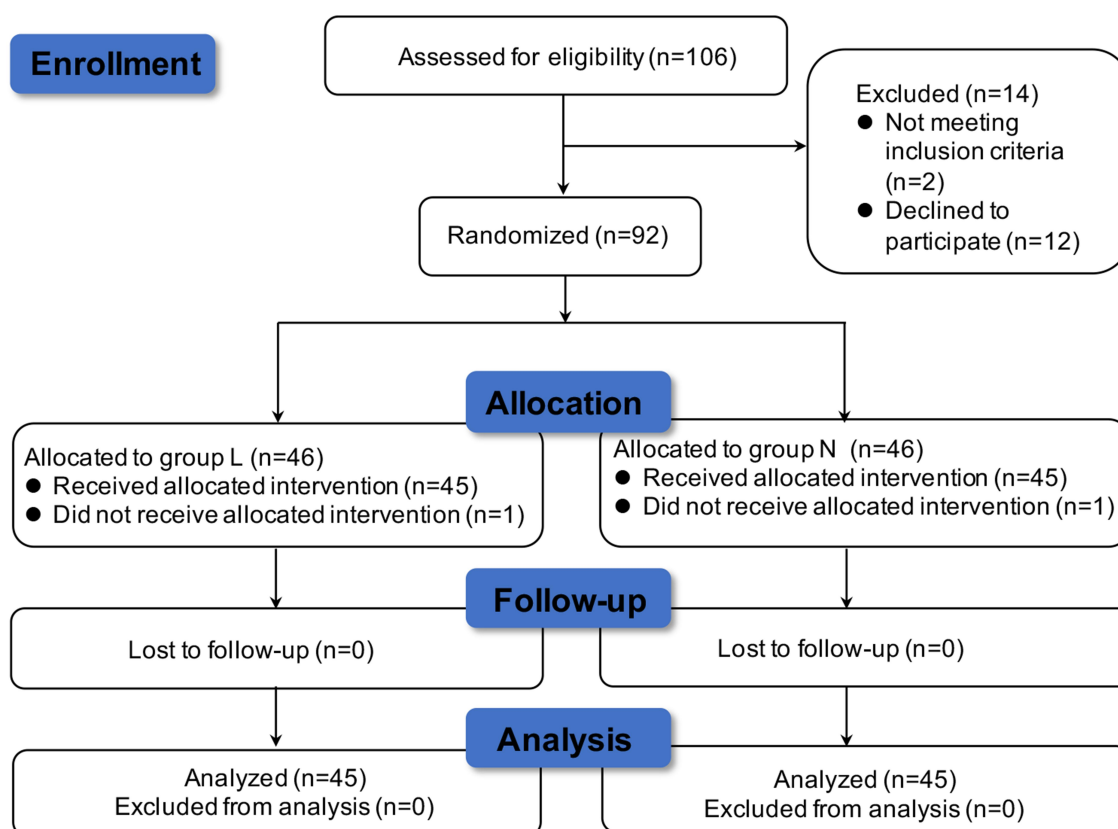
Enrollment

Assessed for eligibility (n=106)

Excluded (n=14)
- Not meeting inclusion criteria (n=2)
- Declined to participate (n=12)

Randomized (n=92)

Allocation

Allocated to group L (n=46)
- Received allocated intervention (n=45)
- Did not receive allocated intervention (n=1)

Allocated to group N (n=46)
- Received allocated intervention (n=45)
- Did not receive allocated intervention (n=1)

Follow-up

Lost to follow-up (n=0)

Lost to follow-up (n=0)

Analysis

Analyzed (n=45)
Excluded from analysis (n=0)

Analyzed (n=45)
Excluded from analysis (n=0)